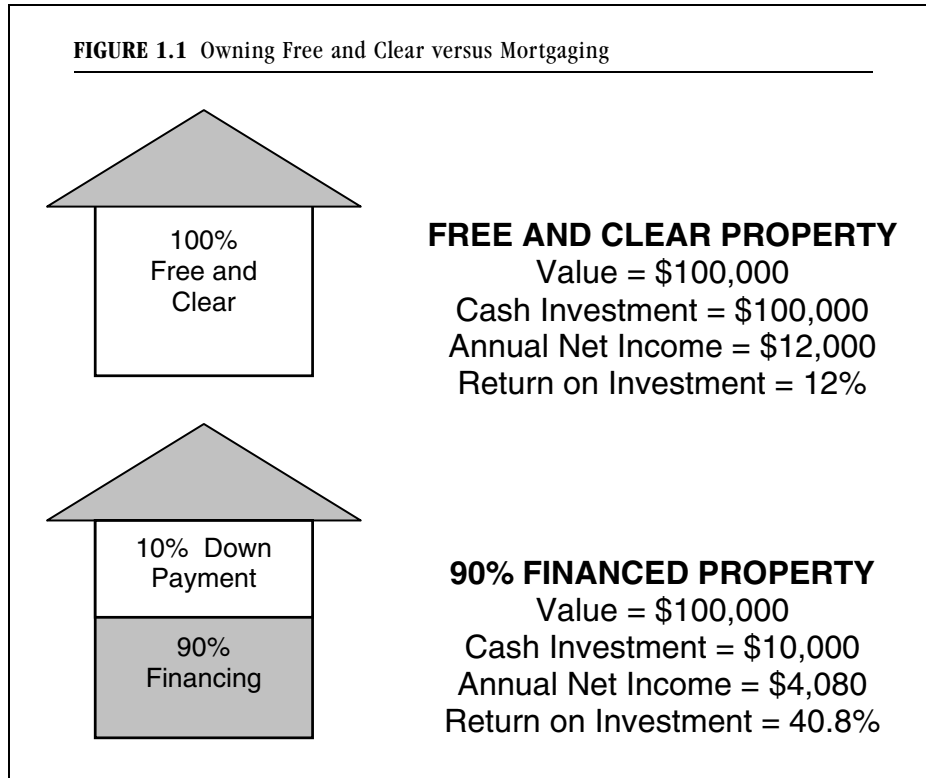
**FIGURE 1.1** Owning Free and Clear versus Mortgaging

100% Free and Clear

**FREE AND CLEAR PROPERTY**
Value = \$100,000
Cash Investment = \$100,000
Annual Net Income = \$12,000
Return on Investment = 12%

10% Down Payment

90% Financing

**90% FINANCED PROPERTY**
Value = \$100,000
Cash Investment = \$10,000
Annual Net Income = \$4,080
Return on Investment = 40.8%